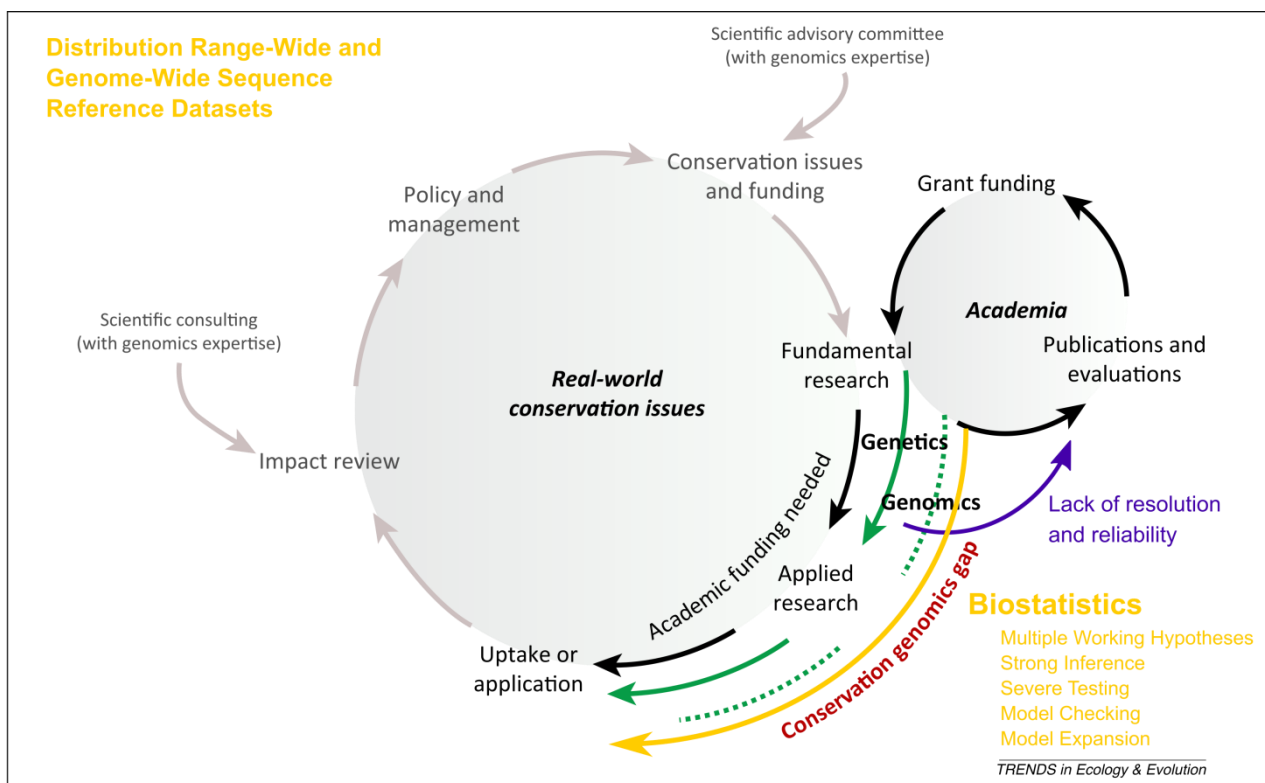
Distribution Range-Wide and Genome-Wide Sequence Reference Datasets

Scientific advisory committee (with genomics expertise)

Conservation issues and funding

Policy and management

Grant funding

Academia

Scientific consulting (with genomics expertise)

Fundamental research

Publications and evaluations

Real-world conservation issues

Genetics

Impact review

Genomics

Lack of resolution and reliability

Academic funding needed

Applied research

Conservation genomics gap

Biostatistics

Multiple Working Hypotheses
Strong Inference
Severe Testing
Model Checking
Model Expansion

Uptake or application

TRENDS in Ecology & Evolution